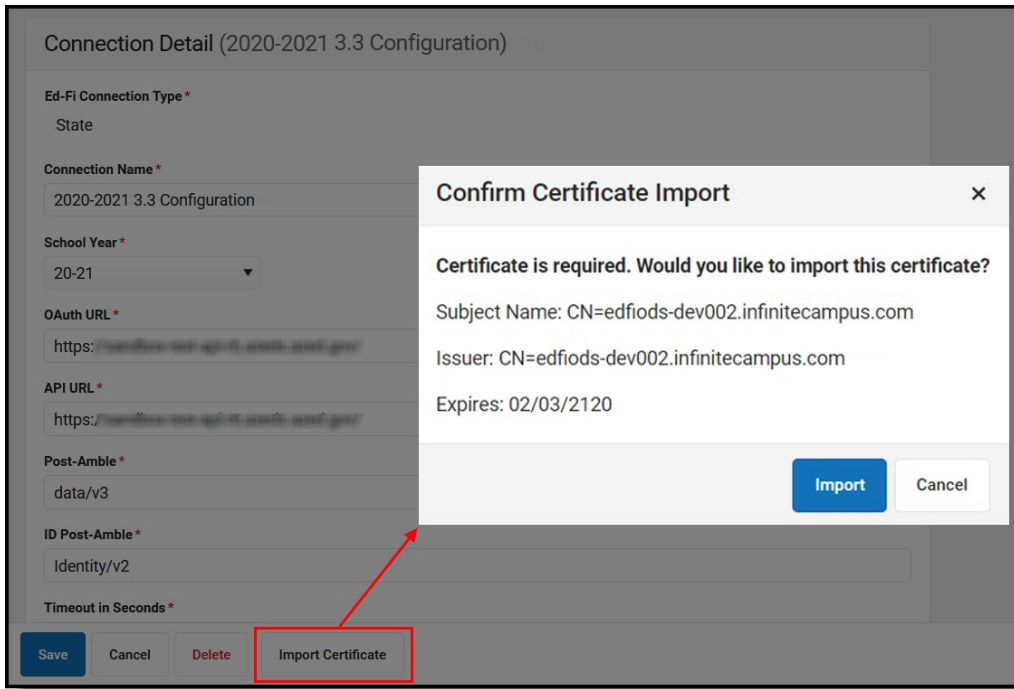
Connection Detail (2020-2021 3.3 Configuration)

Ed-Fi Connection Type *
State

Connection Name *
2020-2021 3.3 Configuration

School Year *
20-21

OAuth URL *
https:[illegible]

API URL *
https:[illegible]

Post-Amble *
data/v3

ID Post-Amble *
Identity/v2

Timeout in Seconds *

Confirm Certificate Import ×

Certificate is required. Would you like to import this certificate?

Subject Name: CN=edfiods-dev002.infinitecampus.com

Issuer: CN=edfiods-dev002.infinitecampus.com

Expires: 02/03/2120

Import Cancel

Save Cancel Delete Import Certificate